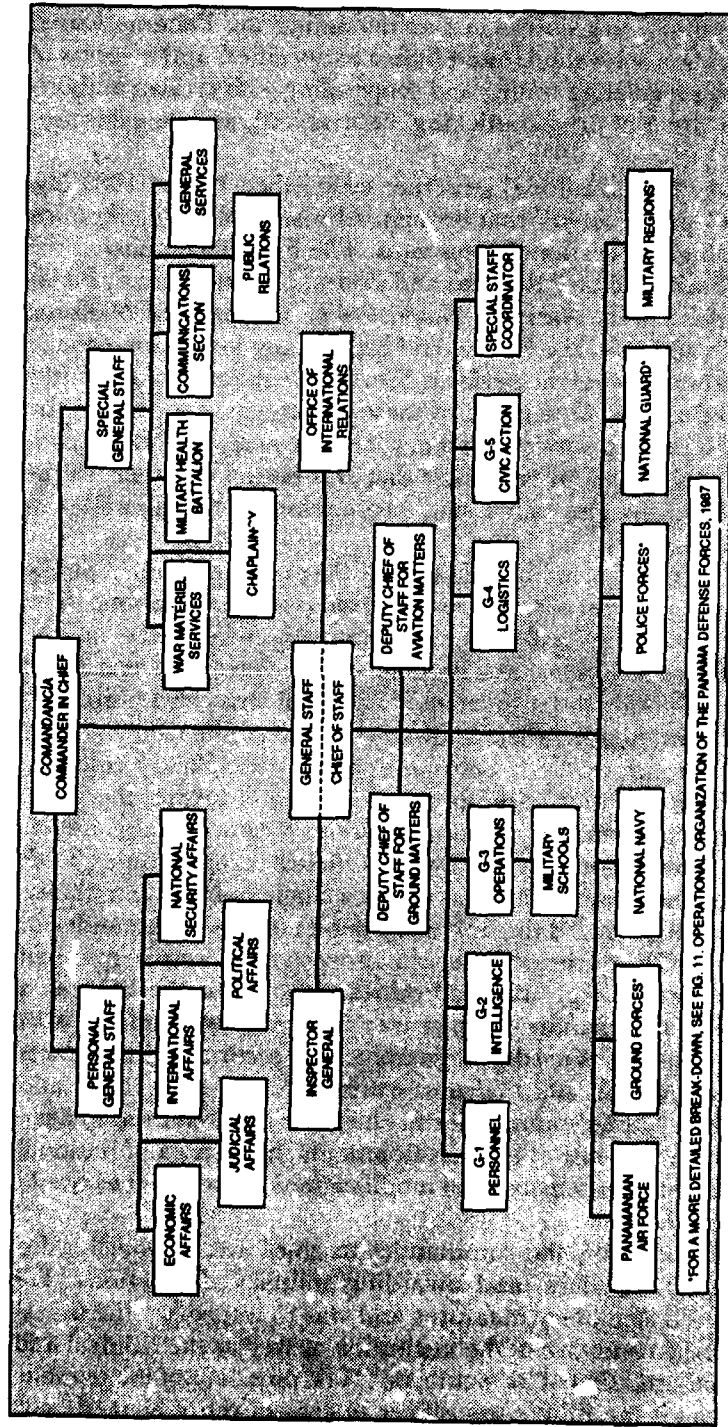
COMANDANCIA
COMMANDER IN CHIEF

PERSONAL GENERAL STAFF

ECONOMIC AFFAIRS

INTERNATIONAL AFFAIRS

NATIONAL SECURITY AFFAIRS

JUDICIAL AFFAIRS

POLITICAL AFFAIRS

SPECIAL GENERAL STAFF

WAR MATERIEL SERVICES

MILITARY HEALTH BATTALION

COMMUNICATIONS SECTION

GENERAL SERVICES

CHAPLAIN-V

PUBLIC RELATIONS

INSPECTOR GENERAL

GENERAL STAFF
CHIEF OF STAFF

OFFICE OF INTERNATIONAL RELATIONS

DEPUTY CHIEF OF STAFF FOR GROUND MATTERS

DEPUTY CHIEF OF STAFF FOR AVIATION MATTERS

G-1 PERSONNEL

G-2 INTELLIGENCE

G-3 OPERATIONS

MILITARY SCHOOLS

G-4 LOGISTICS

G-5 CIVIC ACTION

SPECIAL STAFF COORDINATOR

PANAMANIAN AIR FORCE

GROUND FORCES*

NATIONAL NAVY

POLICE FORCES*

NATIONAL GUARD*

MILITARY REGIONS*

*FOR A MORE DETAILED BREAK-DOWN, SEE FIG. 11. OPERATIONAL ORGANIZATION OF THE PANAMA DEFENSE FORCES, 1987